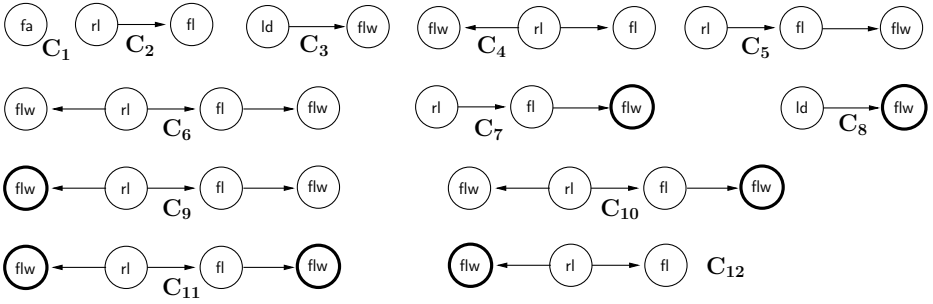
fa
$\mathbf{C_1}$

rl fl
$\mathbf{C_2}$

ld flw
$\mathbf{C_3}$

flw rl fl
$\mathbf{C_4}$

rl fl flw
$\mathbf{C_5}$

flw rl fl flw
$\mathbf{C_6}$

rl fl flw
$\mathbf{C_7}$

ld flw
$\mathbf{C_8}$

flw rl fl flw
$\mathbf{C_9}$

flw rl fl flw
$\mathbf{C_{10}}$

flw rl fl flw
$\mathbf{C_{11}}$

flw rl fl
$\mathbf{C_{12}}$